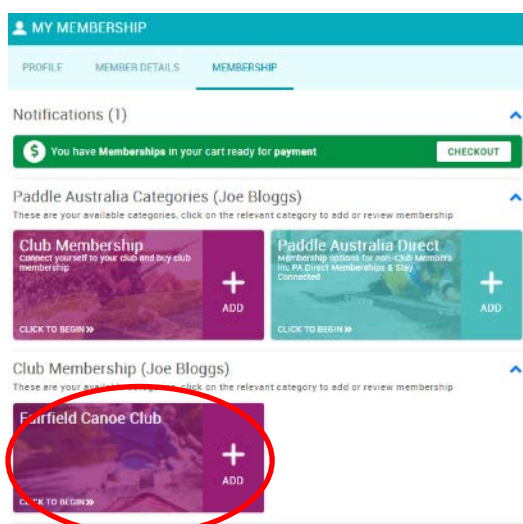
MY MEMBERSHIP

PROFILE MEMBER DETAILS MEMBERSHIP

Notifications (1)

You have Memberships in your cart ready for payment

CHECKOUT

Paddle Australia Categories (Joe Bloggs)

These are your available categories, click on the relevant category to add or review membership

Club Membership

Connect yourself to your club and buy club membership

+ ADD

CLICK TO BEGIN »

Paddle Australia Direct

Membership options for non-Club Members inc PA Direct Memberships & Stay Connected

+ ADD

CLICK TO BEGIN »

Club Membership (Joe Bloggs)

These are your avail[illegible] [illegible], click on the relevant category to add or review membership

F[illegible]rfield Canoe Club

+ ADD

C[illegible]CK TO BEGIN »